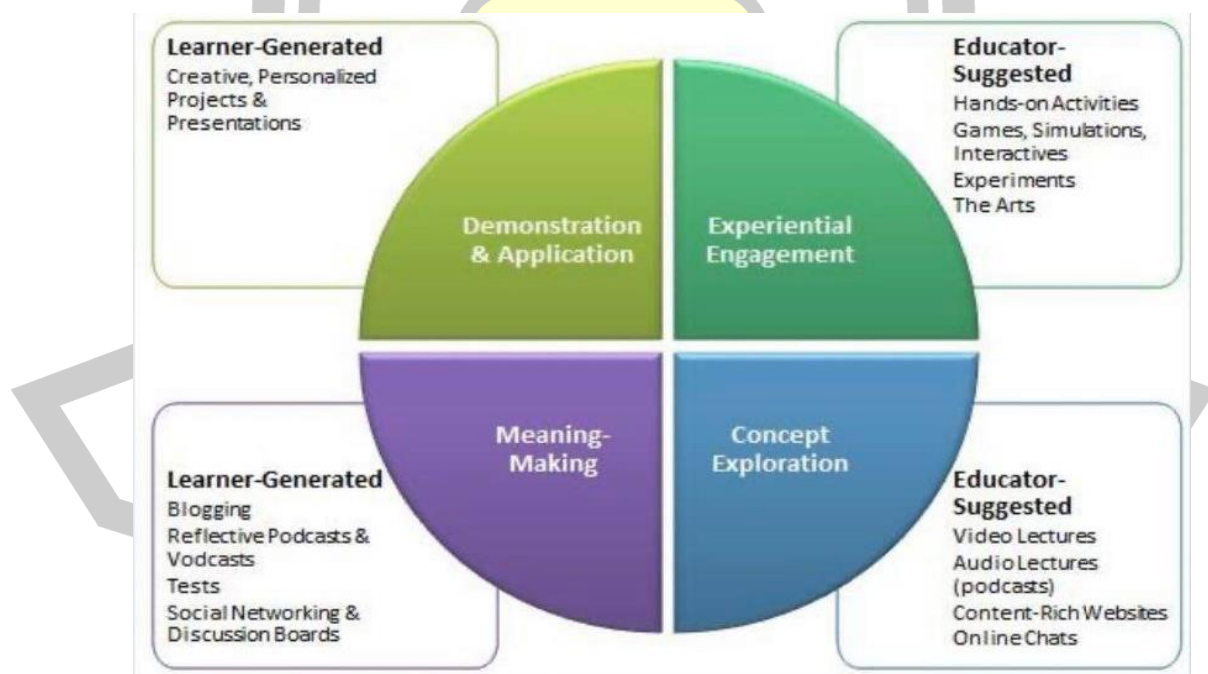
Learner-Generated
Creative, Personalized Projects & Presentations

Educator-Suggested
Hands-on Activities
Games, Simulations, Interactives
Experiments
The Arts

Demonstration & Application

Experiential Engagement

Meaning-Making

Concept Exploration

Learner-Generated
Blogging
Reflective Podcasts & Vodcasts
Tests
Social Networking & Discussion Boards

Educator-Suggested
Video Lectures
Audio Lectures (podcasts)
Content-Rich Websites
Online Chats